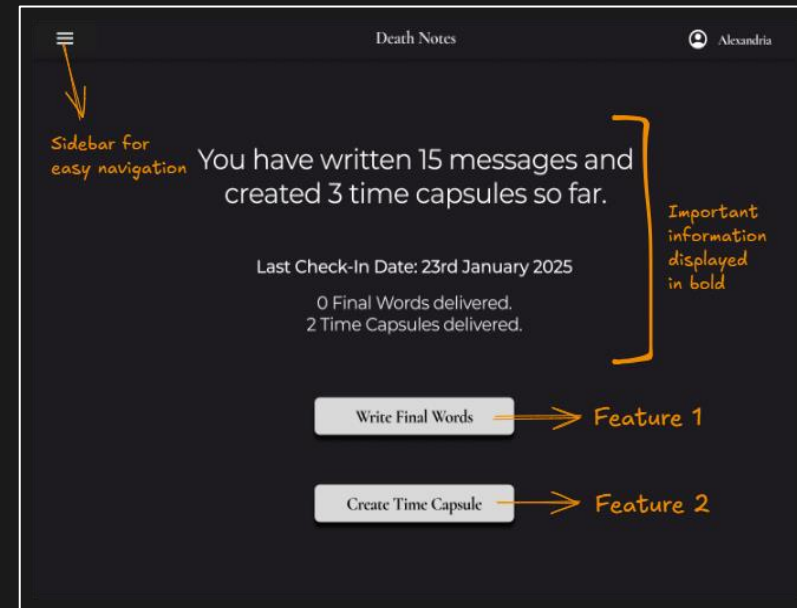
Death Notes

Alexandria

Sidebar for easy navigation

You have written 15 messages and created 3 time capsules so far.

Important information displayed in bold

Last Check-In Date: 23rd January 2025

0 Final Words delivered.
2 Time Capsules delivered.

Write Final Words

Feature 1

Create Time Capsule

Feature 2